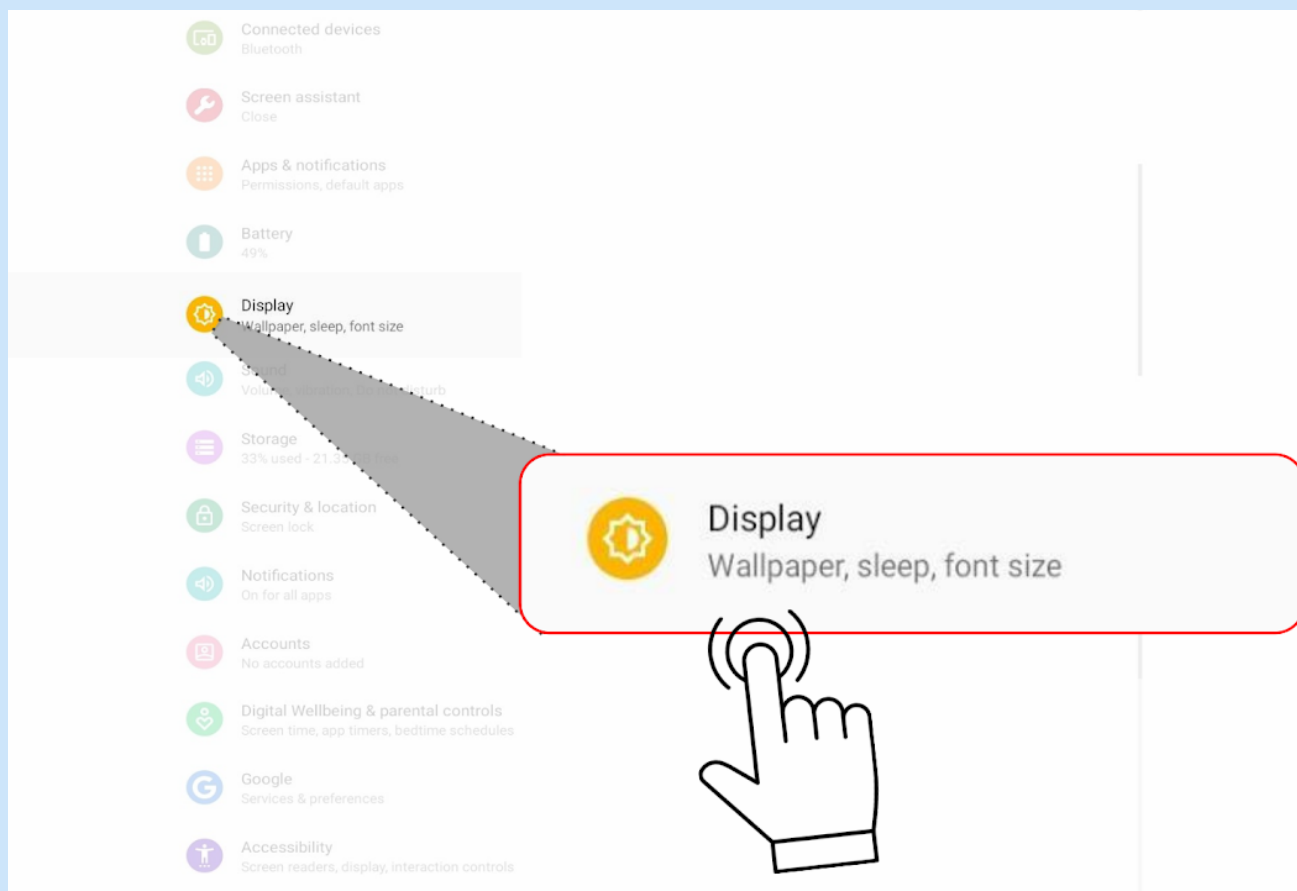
Connected devices
Bluetooth

Screen assistant
Close

Apps & notifications
Permissions, default apps

Battery
49%

Display
Wallpaper, sleep, font size

Sound
Volume, vibration, Do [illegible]

Storage
33% used - 21.3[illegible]

Security & location
Screen lock

Notifications
On for all apps

Accounts
No accounts added

Digital Wellbeing & parental controls
Screen time, app timers, bedtime schedules

Google
Services & preferences

Accessibility
Screen readers, display, interaction controls

Display
Wallpaper, sleep, font size